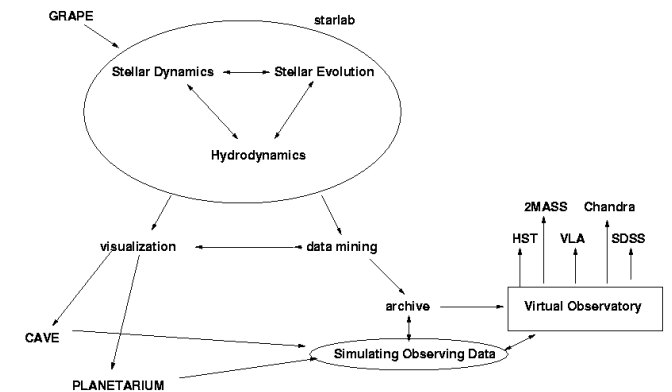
GRAPE

starlab

Stellar Dynamics

Stellar Evolution

Hydrodynamics

2MASS

Chandra

HST

VLA

SDSS

visualization

data mining

archive

Virtual Observatory

CAVE

Simulating Observing Data

PLANETARIUM